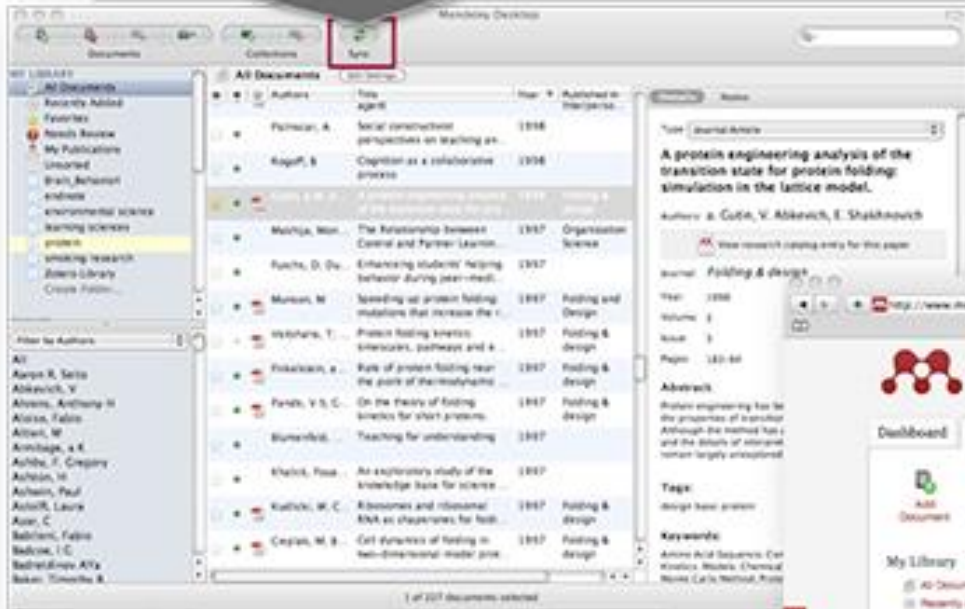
Mendeley Desktop

Documents Collections Sync

MY LIBRARY
All Documents
Recently Added
Favorites
Needs Review
My Publications
Unsorted
Brain_Behavior
endnote
environmental science
learning sciences
protein
smoking research
Zotero Library
Create Folder...

Filter by Authors
All
Aaron R. Seitz
Abkevich, V
Ahrens, Anthony H
Aloisio, Fabio
Alteri, W
Armitage, a K
Ashby, F. Gregory
Ashton, H
Ashwin, Paul
Astolfi, Laura
Auer, C
Babiloni, Fabio
Badcow, I C
Badreldinov, Alfa
Baker, Timothy B

All Documents Edit Settings

| Authors | Title | Year | Published in |
|---|---|---|---|
| | agent | | |
| Palincsar, A | Social constructivist perspectives on teaching an... | 1998 | |
| Rogoff, B | Cognition as a collaborative process | 1998 | |
| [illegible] | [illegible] | 1998 | Folding & design |
| Mohrjia, Mon... | The Relationship between Control and Partner Learnin... | 1997 | Organization Science |
| Fuchs, D. Du... | Enhancing students' helping behavior during peer-medi... | 1997 | |
| Munson, M | Speeding up protein folding: mutations that increase the r... | 1997 | Folding and Design |
| Veitshans, T. ... | Protein folding kinetics: timescales, pathways and e... | 1997 | Folding & design |
| Finkelstein, a... | Rate of protein folding near the point of thermodynamic ... | 1997 | Folding & design |
| Pande, V S, C... | On the theory of folding kinetics for short proteins | 1997 | Folding & design |
| Blumenfeld, ... | Teaching for understanding | 1997 | |
| Khalick, Fouz... | An exploratory study of the knowledge base for science ... | 1997 | |
| Kudlicki, W. C... | Ribosomes and ribosomal RNA as chaperones for foldi... | 1997 | Folding & design |
| Cieplak, M. B... | Cell dynamics of folding in two-dimensional model prot... | 1997 | Folding & design |

1 of 227 documents selected

Details Notes
Type: Journal Article
A protein engineering analysis of the transition state for protein folding: simulation in the lattice model.
Authors: A. Gutin, V. Abkevich, E. Shakhnovich
View research catalog entry for this paper
Journal: Folding & design
Year: 1998
Volume: 3
Issue: 3
Pages: 183-94
Abstract:
Protein engineering has be... the properties of transition... Although the method has ... and the details of interpret... remain largely unexplored...
Tags:
design basic protein
Keywords:
Amino Acid Sequence, Cer... Kinetics, Models, Chemical... Monte Carlo Method, Prote...

http://www.m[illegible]
Dashboard
Add Document
My Library
All Docum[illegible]
Recentl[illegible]